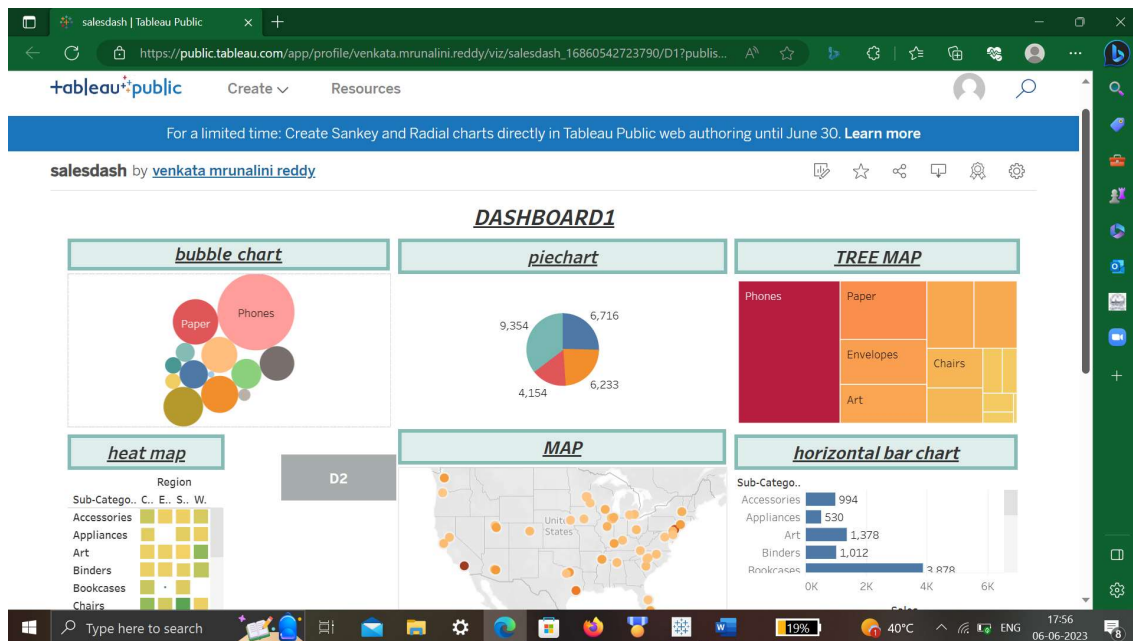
salesdash | Tableau Public

https://public.tableau.com/app/profile/venkata.mrunalini.reddy/viz/salesdash_16860542723790/D1?publis...

+ableau public  Create  Resources

For a limited time: Create Sankey and Radial charts directly in Tableau Public web authoring until June 30. Learn more

salesdash by venkata mrunalini reddy

DASHBOARD1

bubble chart

Paper  Phones

piechart

9,354  6,716  4,154  6,233

TREE MAP

Phones  Paper  Envelopes  Chairs  Art

heat map

Region
Sub-Catego.. C.. E.. S.. W..
Accessories
Appliances
Art
Binders
Bookcases
Chairs

D2

MAP

United States

horizontal bar chart

Sub-Catego..
Accessories 994
Appliances 530
Art 1,378
Binders 1,012
Bookcases 3,878
0K 2K 4K 6K

Type here to search  19%  40°C  ENG  17:56  06-06-2023